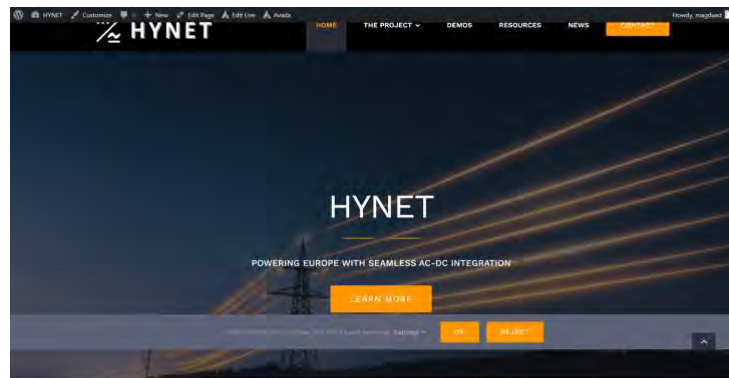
HYNET Customize 0 + New Edit Page Edit Live Avada Howdy, magdaad

HYNET

HOME THE PROJECT DEMOS RESOURCES NEWS CONTACT

HYNET

POWERING EUROPE WITH SEAMLESS AC-DC INTEGRATION

LEARN MORE

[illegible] Settings OK REJECT